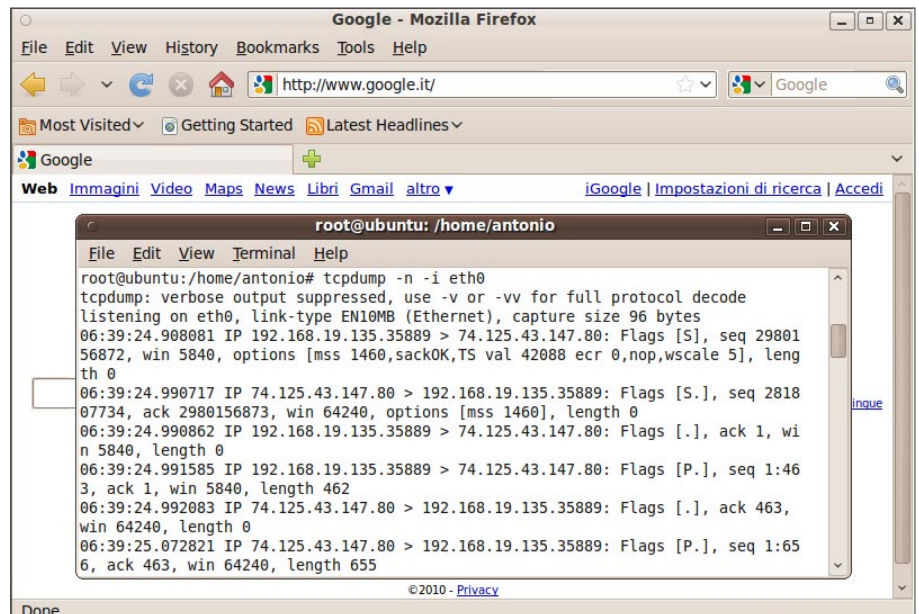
Google - Mozilla Firefox

File Edit View History Bookmarks Tools Help

http://www.google.it/

Google

Most Visited Getting Started Latest Headlines

Google

Web Immagini Video Maps News Libri Gmail altro ▾ iGoogle | Impostazioni di ricerca | Accedi

root@ubuntu: /home/antonio

File Edit View Terminal Help

root@ubuntu:/home/antonio# tcpdump -n -i eth0
tcpdump: verbose output suppressed, use -v or -vv for full protocol decode
listening on eth0, link-type EN10MB (Ethernet), capture size 96 bytes
06:39:24.908081 IP 192.168.19.135.35889 > 74.125.43.147.80: Flags [S], seq 2980156872, win 5840, options [mss 1460,sackOK,TS val 42088 ecr 0,nop,wscale 5], length 0
06:39:24.990717 IP 74.125.43.147.80 > 192.168.19.135.35889: Flags [S.], seq 281807734, ack 2980156873, win 64240, options [mss 1460], length 0
06:39:24.990862 IP 192.168.19.135.35889 > 74.125.43.147.80: Flags [.], ack 1, win 5840, length 0
06:39:24.991585 IP 192.168.19.135.35889 > 74.125.43.147.80: Flags [P.], seq 1:463, ack 1, win 5840, length 462
06:39:24.992083 IP 74.125.43.147.80 > 192.168.19.135.35889: Flags [.], ack 463, win 64240, length 0
06:39:25.072821 IP 74.125.43.147.80 > 192.168.19.135.35889: Flags [P.], seq 1:656, ack 463, win 64240, length 655

ingue

©2010 - Privacy

Done